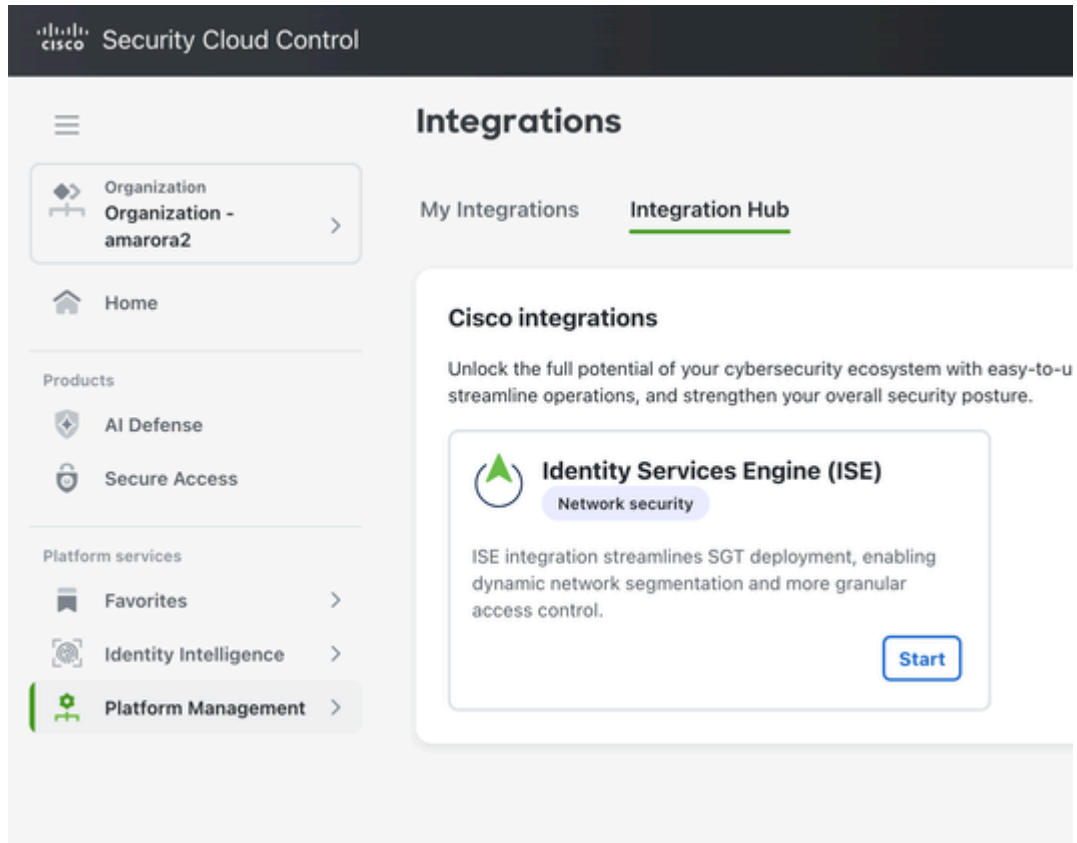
cisco Security Cloud Control

Organization
Organization - amarora2

Home

Products

AI Defense

Secure Access

Platform services

Favorites

Identity Intelligence

Platform Management

Integrations

My Integrations

Integration Hub

Cisco integrations

Unlock the full potential of your cybersecurity ecosystem with easy-to-u streamline operations, and strengthen your overall security posture.

Identity Services Engine (ISE)

Network security

ISE integration streamlines SGT deployment, enabling dynamic network segmentation and more granular access control.

Start